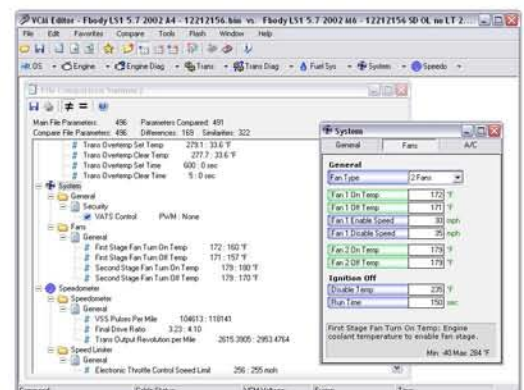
VCM Editor - Fbody LS1 5.7 2002 A4 - 12212156.bin vs. Fbody LS1 5.7 2002 M6 - 12212156 SD OL no LT 2...

File Edit Favorites Compare Tools Flash Window Help

OS • Engine • Engine Diag • Trans • Trans Diag • Fuel Sys • System • Speedo •

File Comparison Summary

Main File Parameters: 496 Parameters Compared: 491
Compare File Parameters: 496 Differences: 169 Similarities: 322

Trans Overtemp Set Temp 279.1 : 33.6 °F
Trans Overtemp Clear Temp 277.7 : 33.6 °F
Trans Overtemp Set Time 600 : 0 sec
Trans Overtemp Clear Time 5 : 0 sec
System
General
Security
VATS Control PWM : None
Fans
General
First Stage Fan Turn On Temp 172 : 160 °F
First Stage Fan Turn Off Temp 171 : 157 °F
Second Stage Fan Turn On Temp 179 : 180 °F
Second Stage Fan Turn Off Temp 179 : 170 °F
Speedometer
Speedometer
General
VSS Pulses Per Mile 104613 : 118141
Final Drive Ratio 3.23 : 4.10
Trans Output Revolution per Mile 2615.3905 : 2953.4764
Speed Limiter
General
Electronic Throttle Control Speed Limit 256 : 255 mph

System

General | Fans | A/C

General
Fan Type | 2 Fans
Fan 1 On Temp | 172 °F
Fan 1 Off Temp | 171 °F
Fan 1 Enable Speed | 30 mph
Fan 1 Disable Speed | 35 mph
Fan 2 On Temp | 179 °F
Fan 2 Off Temp | 179 °F

Ignition Off
Disable Temp | 235 °F
Run Time | 150 sec

First Stage Fan Turn On Temp: Engine coolant temperature to enable fan stage.

Min: -40 Max: 284 °F